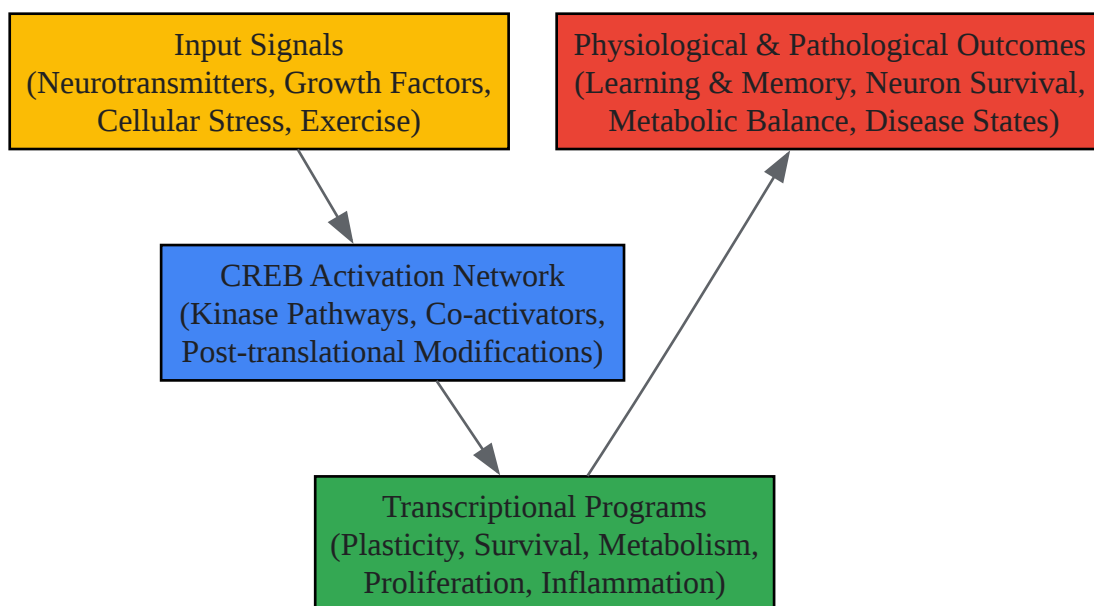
Input Signals
(Neurotransmitters, Growth Factors, Cellular Stress, Exercise)

Physiological & Pathological Outcomes
(Learning & Memory, Neuron Survival, Metabolic Balance, Disease States)

CREB Activation Network
(Kinase Pathways, Co-activators, Post-translational Modifications)

Transcriptional Programs
(Plasticity, Survival, Metabolism, Proliferation, Inflammation)